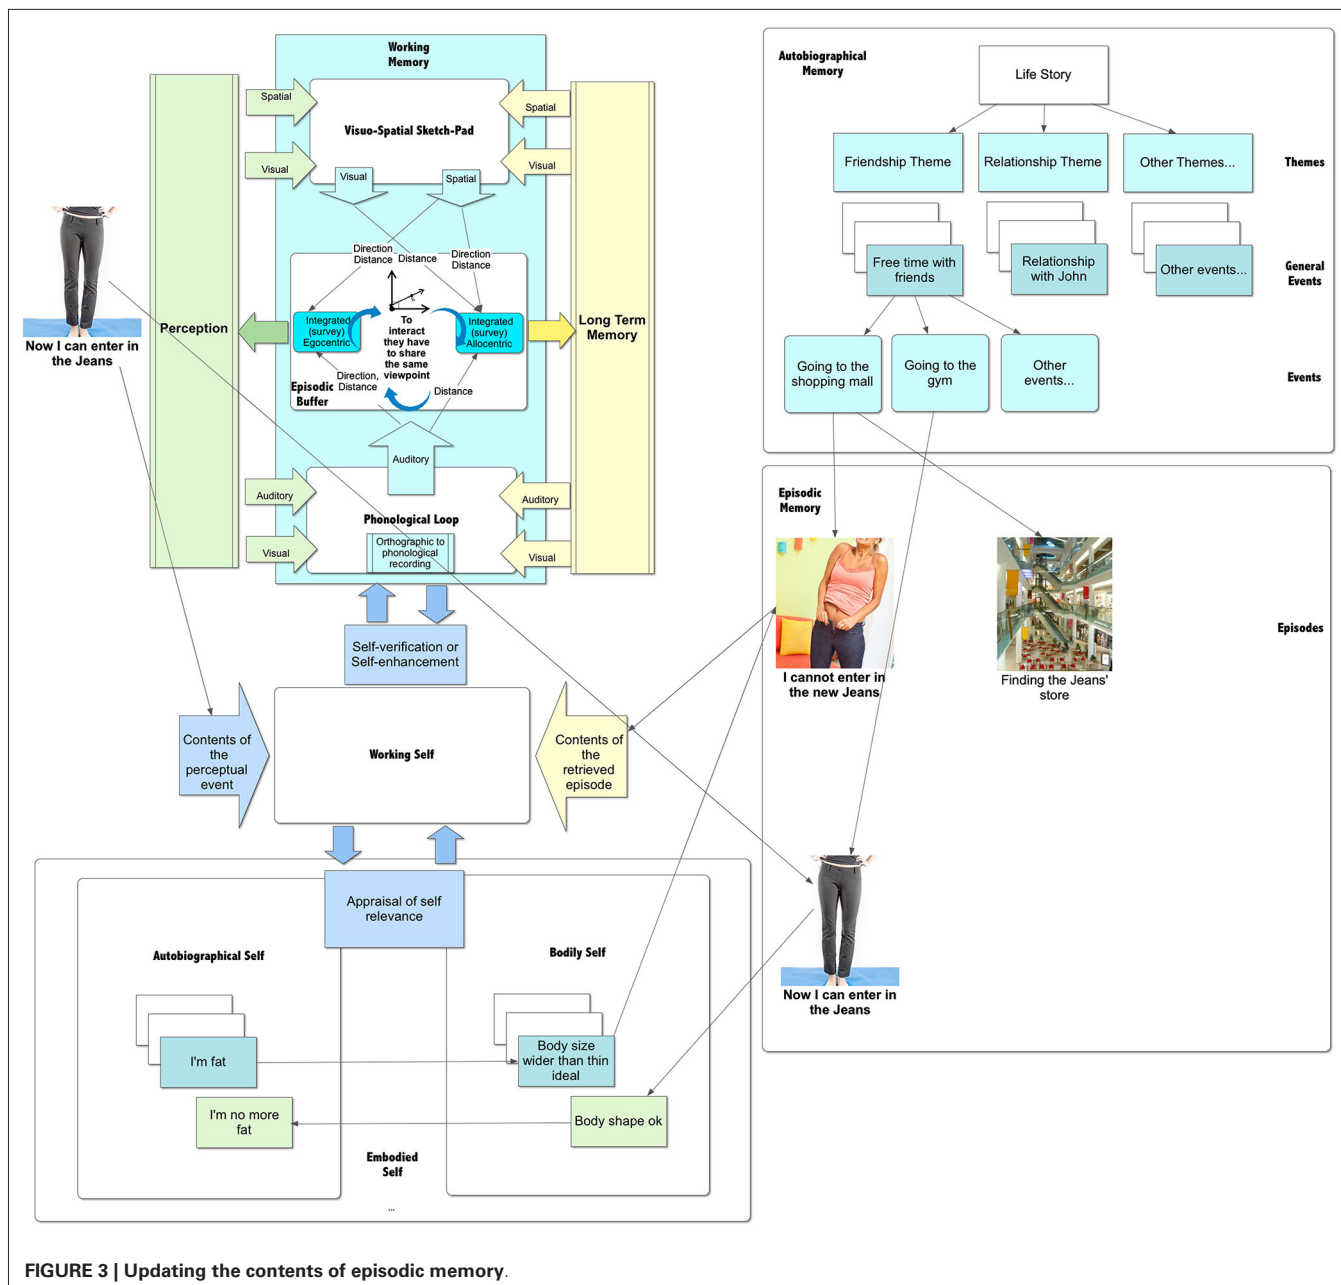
Working Memory

Spatial

Visuo-Spatial Sketch-Pad

Spatial

Visual

Visual

Visual

Spatial

Direction Distance

Distance

Direction Distance

Perception

Integrated (survey) Egocentric

To interact they have to share the same viewpoint

Integrated (survey) Allocentric

Long Term Memory

Direction, Distance

Distance

Episodic Buffer

Auditory

Auditory

Auditory

Phonological Loop

Orthographic to phonological recording

Visual

Visual

Now I can enter in the Jeans

Self-verification or Self-enhancement

Contents of the perceptual event

Working Self

Contents of the retrieved episode

Appraisal of self relevance

Autobiographical Self

Bodily Self

I'm fat

Body size wider than thin ideal

I'm no more fat

Body shape ok

Embodied Self

...

Autobiographical Memory

Life Story

Friendship Theme

Relationship Theme

Other Themes...

Themes

Free time with friends

Relationship with John

Other events...

General Events

Going to the shopping mall

Going to the gym

Other events...

Events

Episodic Memory

I cannot enter in the new Jeans

Finding the Jeans' store

Episodes

Now I can enter in the Jeans

FIGURE 3 | Updating the contents of episodic memory.